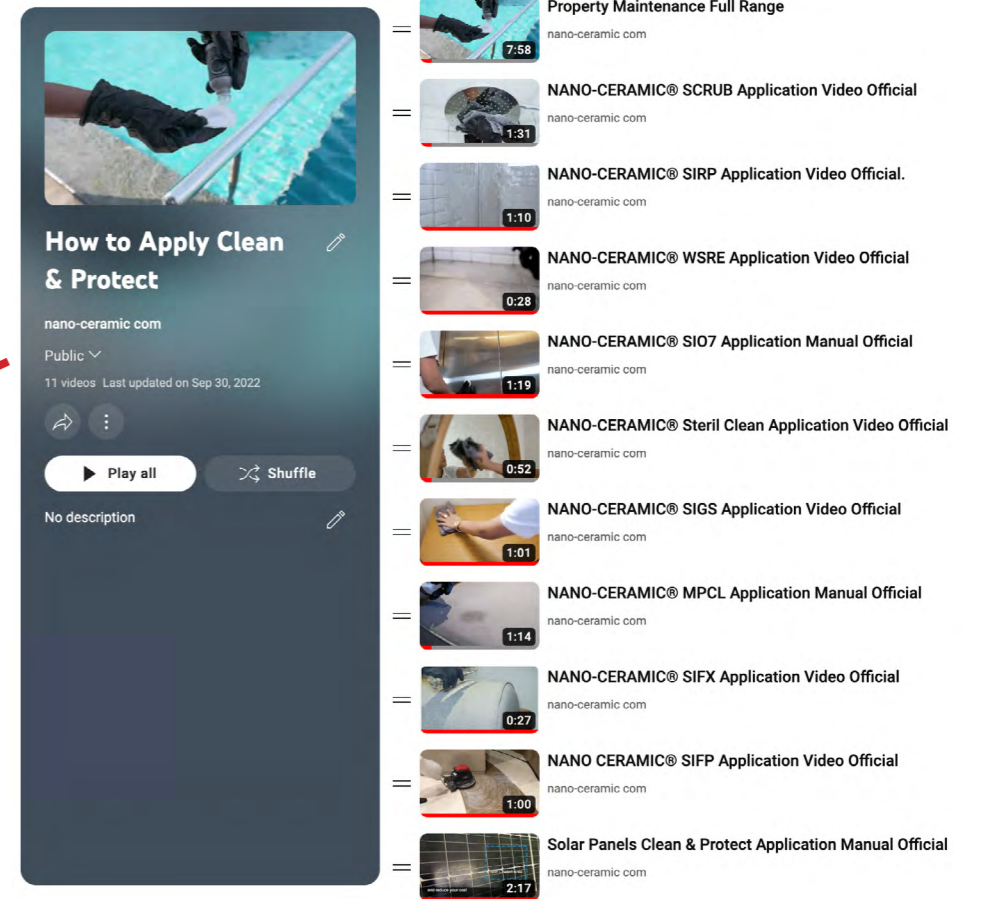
How to Apply Clean & Protect

nano-ceramic com

Public

11 videos Last updated on Sep 30, 2022

Play all

Shuffle

No description

7:58
Property Maintenance Full Range
nano-ceramic com

1:31
NANO-CERAMIC® SCRUB Application Video Official
nano-ceramic com

1:10
NANO-CERAMIC® SIRP Application Video Official.
nano-ceramic com

0:28
NANO-CERAMIC® WSRE Application Video Official
nano-ceramic com

1:19
NANO-CERAMIC® SIO7 Application Manual Official
nano-ceramic com

0:52
NANO-CERAMIC® Steril Clean Application Video Official
nano-ceramic com

1:01
NANO-CERAMIC® SIGS Application Video Official
nano-ceramic com

1:14
NANO-CERAMIC® MPCL Application Manual Official
nano-ceramic com

0:27
NANO-CERAMIC® SIFX Application Video Official
nano-ceramic com

1:00
NANO CERAMIC® SIFP Application Video Official
nano-ceramic com

2:17
Solar Panels Clean & Protect Application Manual Official
nano-ceramic com